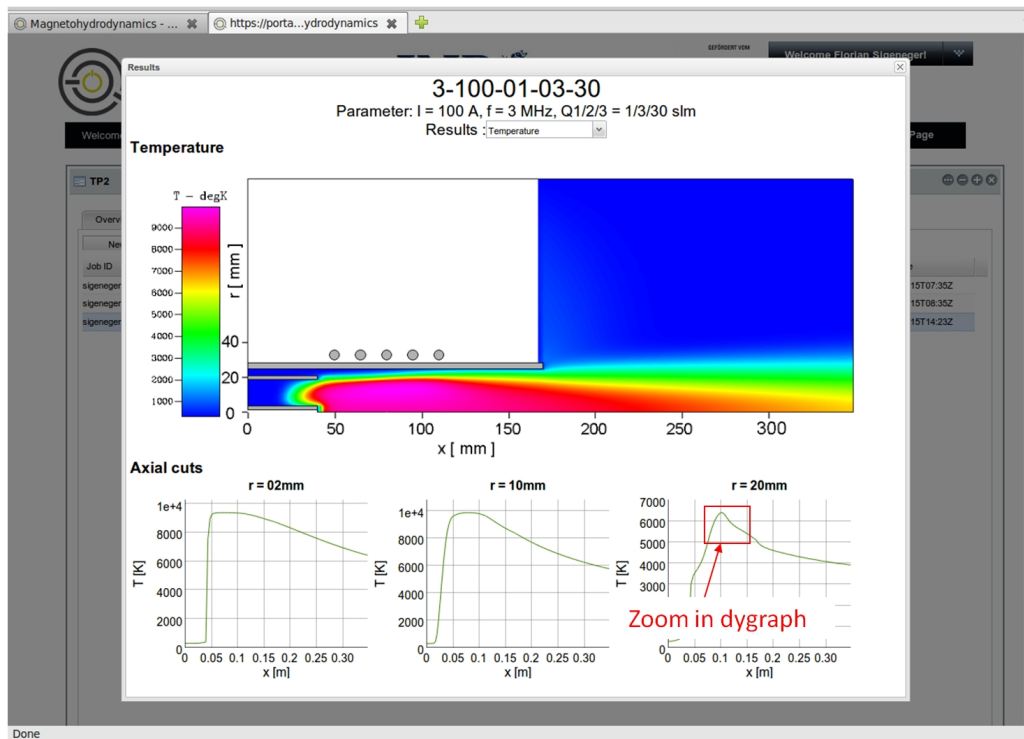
Magnetohydrodynamics - ...
https://porta...ydrodynamics

GEFÖRDERT VOM
Welcome Florian Sigeneger!

Results
3-100-01-03-30
Parameter: I = 100 A, f = 3 MHz, Q1/2/3 = 1/3/30 slm
Results : Temperature

Temperature

T – degK
9000
8000
7000
6000
5000
4000
3000
2000
1000

r [ mm ]
40
20
0
0 50 100 150 200 250 300
x [ mm ]

Axial cuts

r = 02mm
1e+4
8000
6000
4000
2000
0
T [K]
0 0.05 0.1 0.15 0.2 0.25 0.30
x [m]

r = 10mm
1e+4
8000
6000
4000
2000
0
T [K]
0 0.05 0.1 0.15 0.2 0.25 0.30
x [m]

r = 20mm
7000
6000
5000
4000
3000
0
T [K]
0 0.05 0.1 0.15 0.2 0.25 0.30
x [m]

Zoom in dygraph

Welcom
Page
TP2
Overv
New
Job ID
sigeneger
sigeneger
sigeneger
e
15T07:35Z
15T08:35Z
15T14:23Z

Done